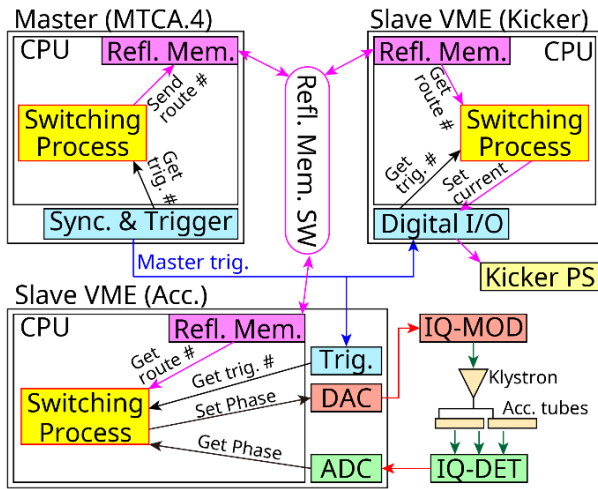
Master (MTCA.4)

CPU

Refl. Mem.

Send route #

Switching Process

Get trig. #

Sync. & Trigger

Refl. Mem. SW

Slave VME (Kicker)

Refl. Mem.

CPU

Get route #

Switching Process

Get trig. #

Set current

Digital I/O

Master trig.

Kicker PS

Slave VME (Acc.)

CPU

Refl. Mem.

Get route #

Get trig. #

Trig.

Switching Process

Set Phase

DAC

Get Phase

ADC

IQ-MOD

Klystron

Acc. tubes

IQ-DET